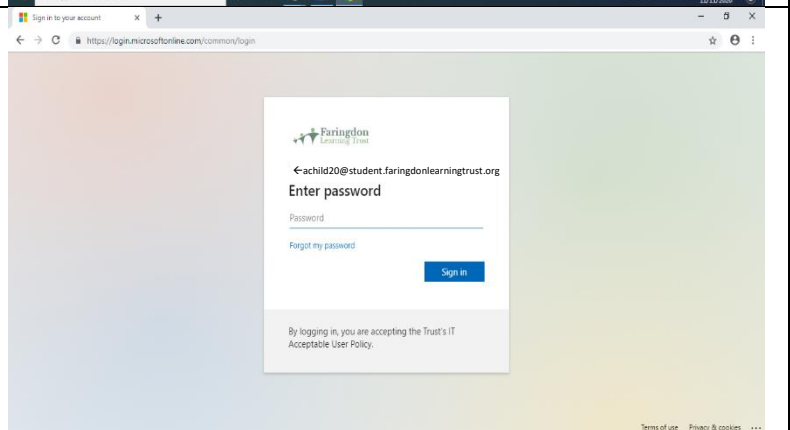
Sign in to your account × +

https://login.microsoftonline.com/common/login

Faringdon Learning Trust

←achild20@student.faringdonlearningtrust.org

Enter password

Password

Forgot my password

Sign in

By logging in, you are accepting the Trust's IT Acceptable User Policy.

Terms of use Privacy & cookies ...